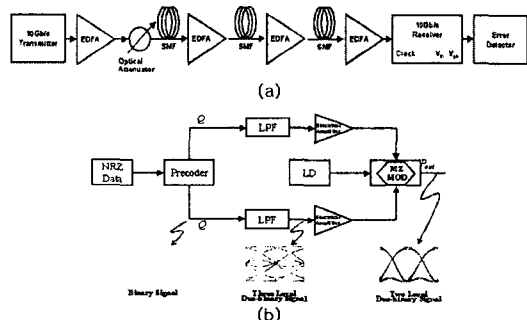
10Gb/s Transmitter

EDFA

Optical Attenuator

SMF

EDFA

SMF

EDFA

SMF

EDFA

10Gb/s Receiver

Clock $V_D$ $V_{th}$

Error Detector

(a)

NRZ Data

Precoder

$Q$

$\bar{Q}$

LPF

LPF

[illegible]

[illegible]

LD

MZ MOD

$P_{out}$

Binary Signal

Three Level Duo-binary Signal

Two Level Duo-binary Signal

(b)